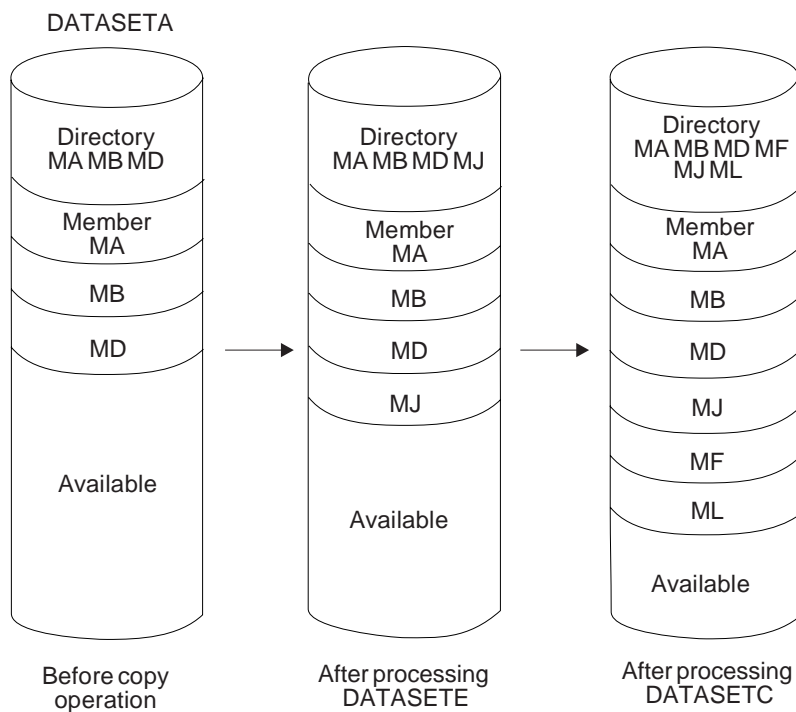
DATASETA

Directory
MA MB MD

Member
MA

MB

MD

Available

Before copy operation

Directory
MA MB MD MJ

Member
MA

MB

MD

MJ

Available

After processing DATASETE

Directory
MA MB MD MF
MJ ML

Member
MA

MB

MD

MJ

MF

ML

Available

After processing DATASETC